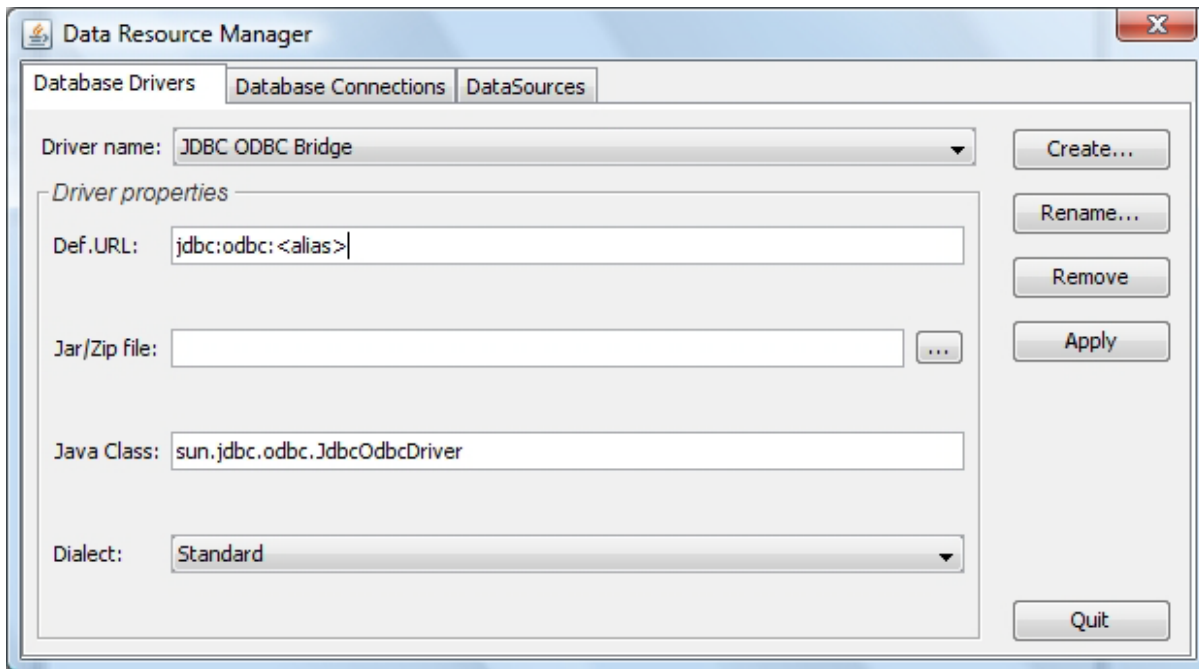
Data Resource Manager

X

Database Drivers | Database Connections | DataSources

Driver name: JDBC ODBC Bridge

Create...

Driver properties

Rename...

Def.URL: jdbc:odbc:<alias>

Remove

Jar/Zip file:

...

Apply

Java Class: sun.jdbc.odbc.JdbcOdbcDriver

Dialect: Standard

Quit